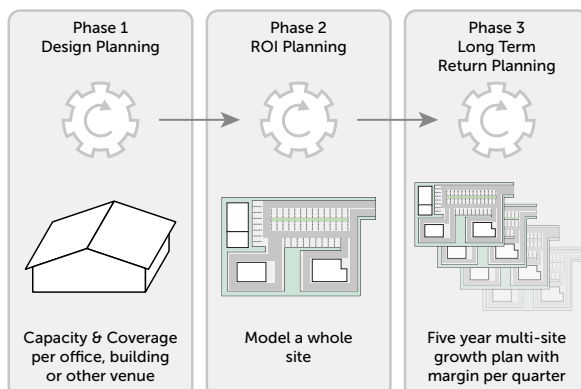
Phase 1
Design Planning

Capacity & Coverage per office, building or other venue

Phase 2
ROI Planning

Model a whole site

Phase 3
Long Term Return Planning

Five year multi-site growth plan with margin per quarter